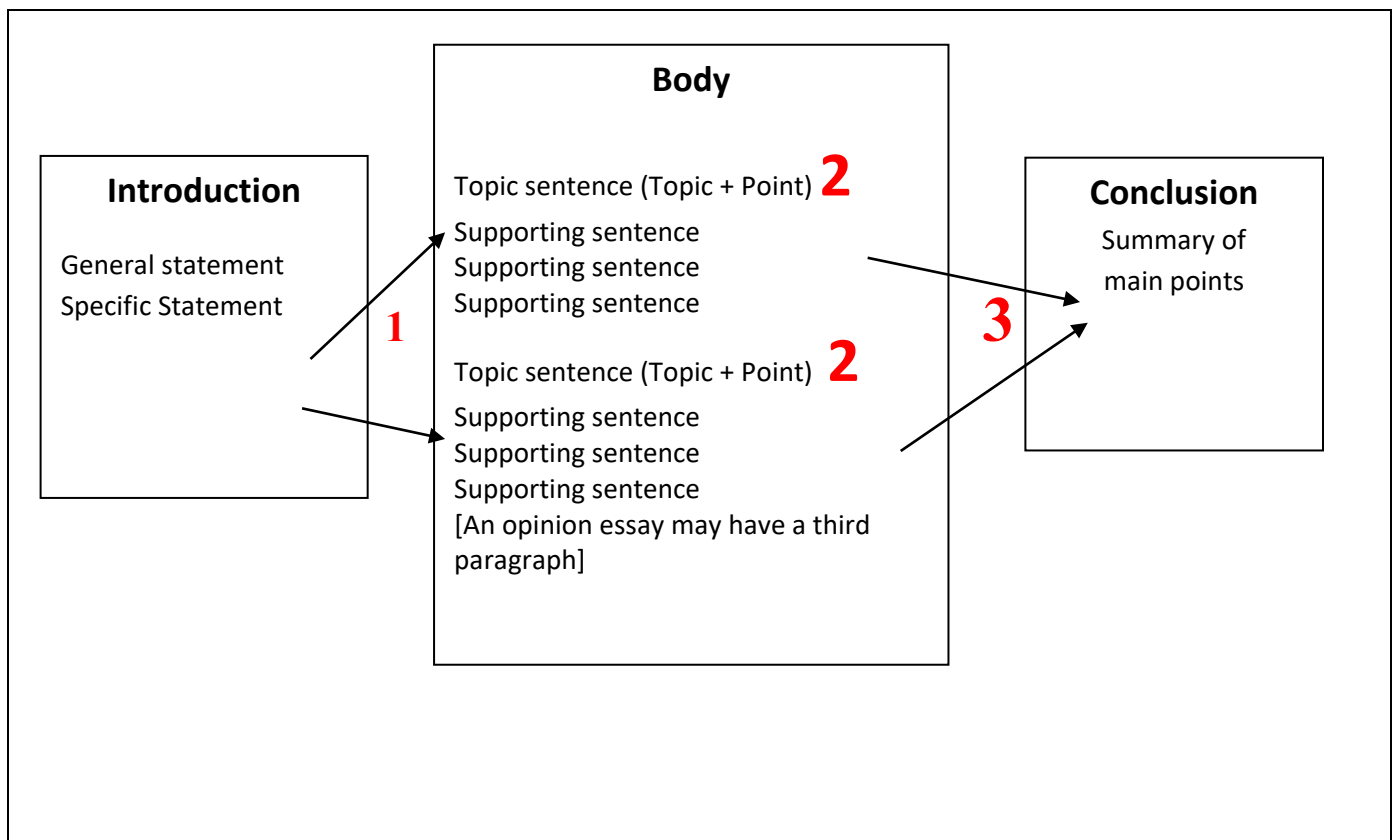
Introduction

General statement
Specific Statement

1

Body

Topic sentence (Topic + Point) 2
Supporting sentence
Supporting sentence
Supporting sentence

Topic sentence (Topic + Point) 2
Supporting sentence
Supporting sentence
Supporting sentence
[An opinion essay may have a third paragraph]

3

Conclusion

Summary of main points